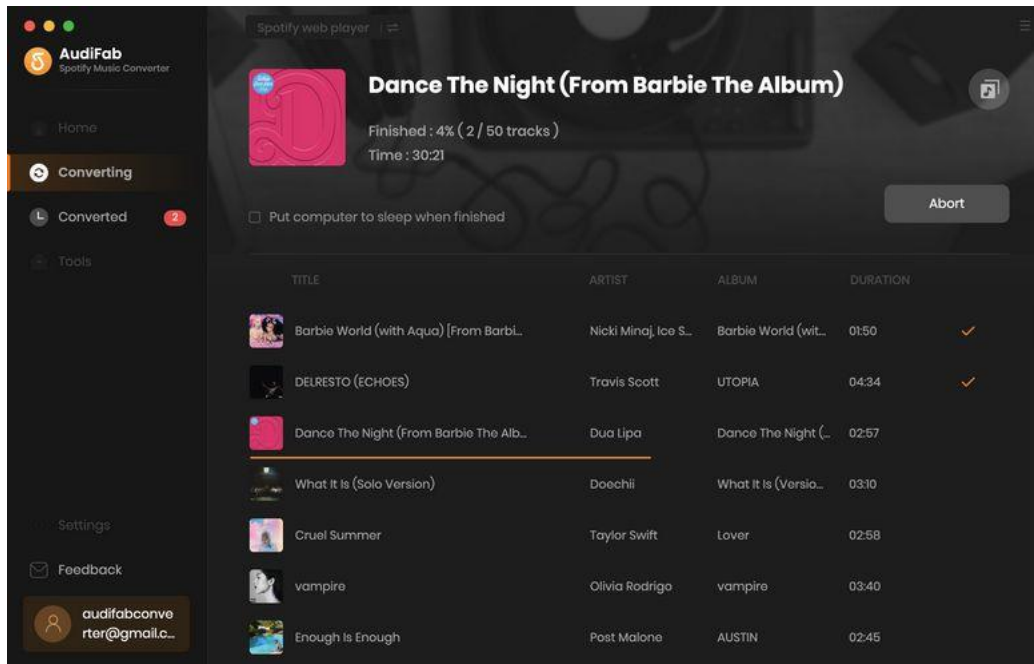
AudiFab
Spotify Music Converter

Home
Converting
Converted 2
Tools

Settings
Feedback
audifabconverter@gmail.c...

Spotify web player

Dance The Night (From Barbie The Album)

Finished : 4% ( 2 / 50 tracks )
Time : 30:21

Put computer to sleep when finished

Abort

| TITLE | ARTIST | ALBUM | DURATION | |
|---|---|---|---|---|
| Barbie World (with Aqua) [From Barbi... | Nicki Minaj, Ice S... | Barbie World (wit... | 01:50 | ✓ |
| DELRESTO (ECHOES) | Travis Scott | UTOPIA | 04:34 | ✓ |
| Dance The Night (From Barbie The Alb... | Dua Lipa | Dance The Night (... | 02:57 | |
| What It Is (Solo Version) | Doechii | What It Is (Versio... | 03:10 | |
| Cruel Summer | Taylor Swift | Lover | 02:58 | |
| vampire | Olivia Rodrigo | vampire | 03:40 | |
| Enough Is Enough | Post Malone | AUSTIN | 02:45 | |